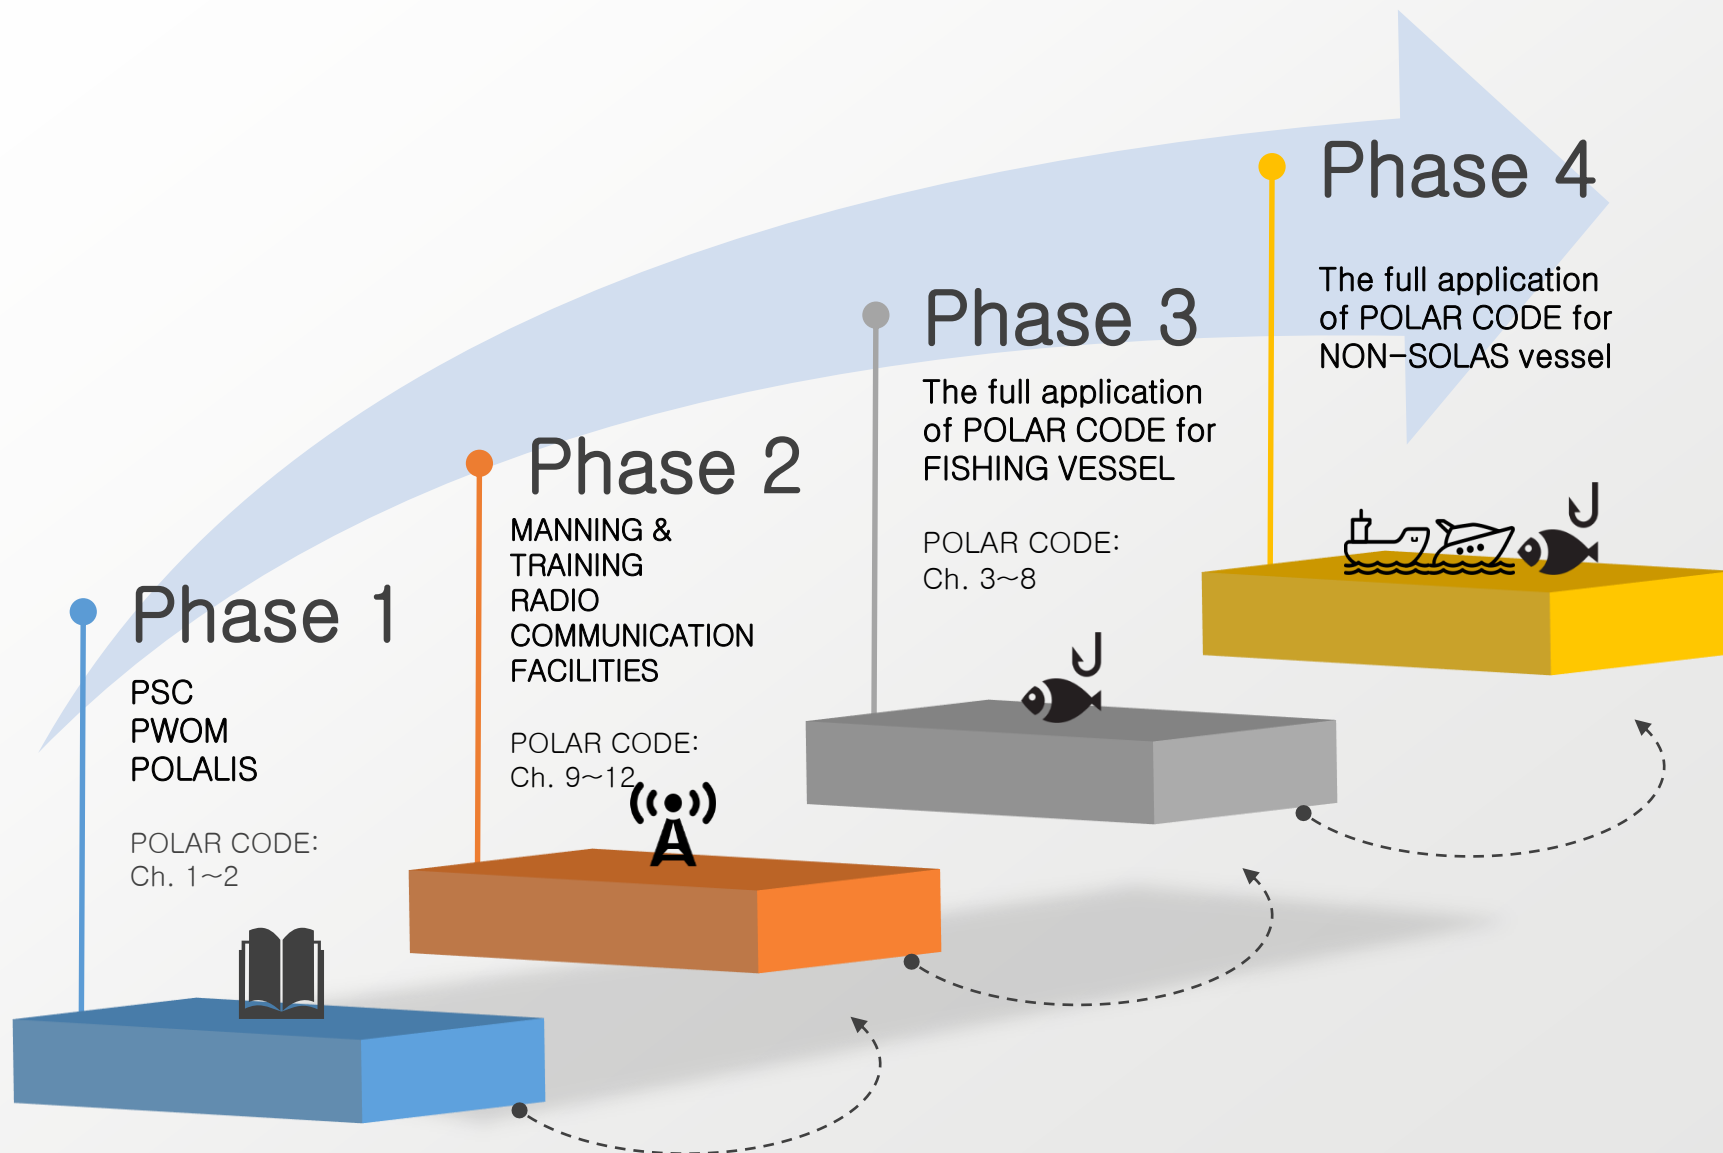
Phase 1

PSC
PWOM
POLALIS

POLAR CODE:
Ch. 1~2

Phase 2

MANNING &
TRAINING
RADIO
COMMUNICATION
FACILITIES

POLAR CODE:
Ch. 9~12

Phase 3

The full application of POLAR CODE for FISHING VESSEL

POLAR CODE:
Ch. 3~8

Phase 4

The full application of POLAR CODE for NON-SOLAS vessel